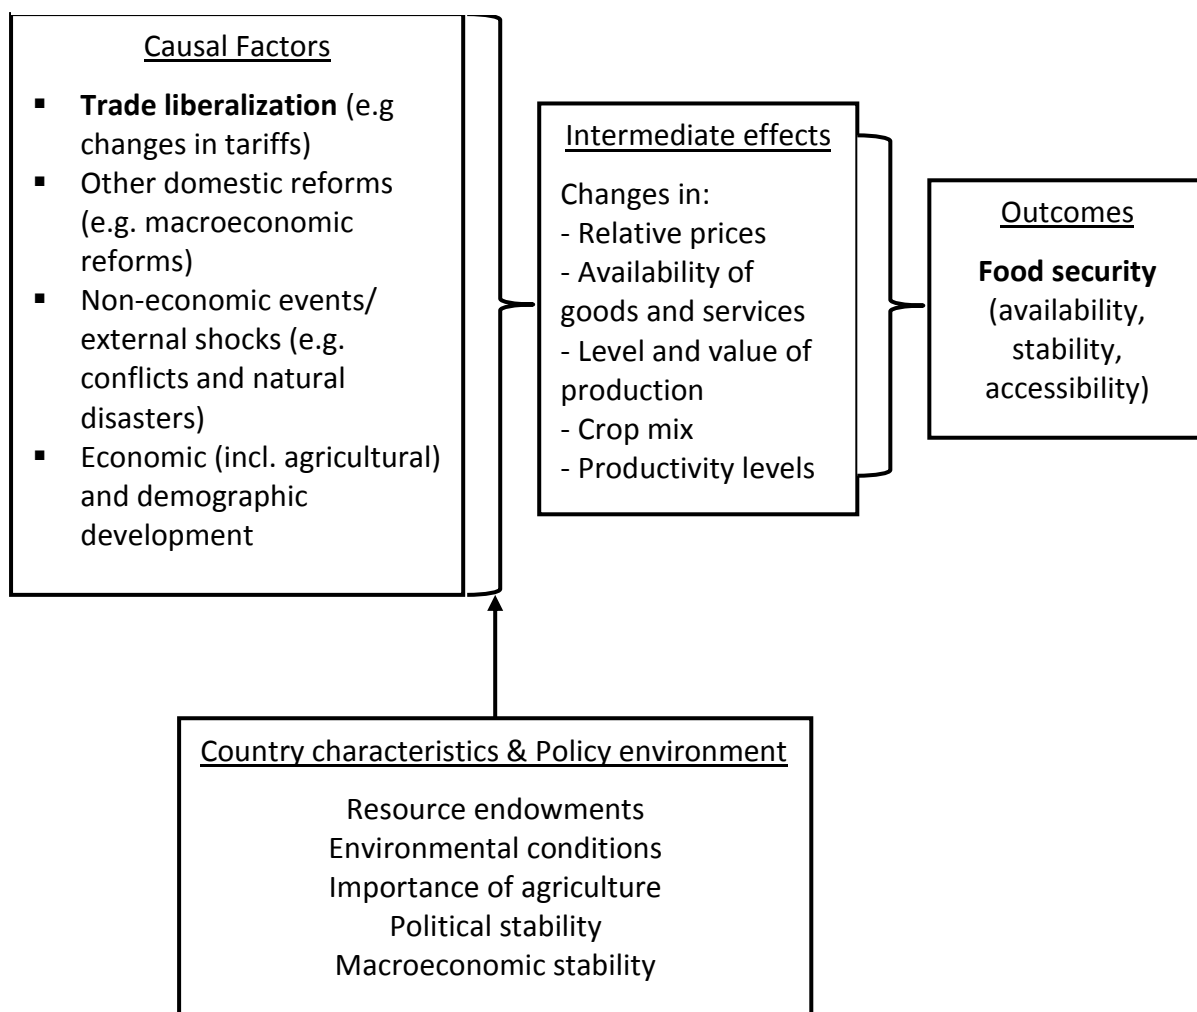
Causal Factors

- **Trade liberalization** (e.g changes in tariffs)
- Other domestic reforms (e.g. macroeconomic reforms)
- Non-economic events/ external shocks (e.g. conflicts and natural disasters)
- Economic (incl. agricultural) and demographic development

Intermediate effects

Changes in:
- Relative prices
- Availability of goods and services
- Level and value of production
- Crop mix
- Productivity levels

Outcomes

**Food security** (availability, stability, accessibility)

Country characteristics & Policy environment

Resource endowments
Environmental conditions
Importance of agriculture
Political stability
Macroeconomic stability